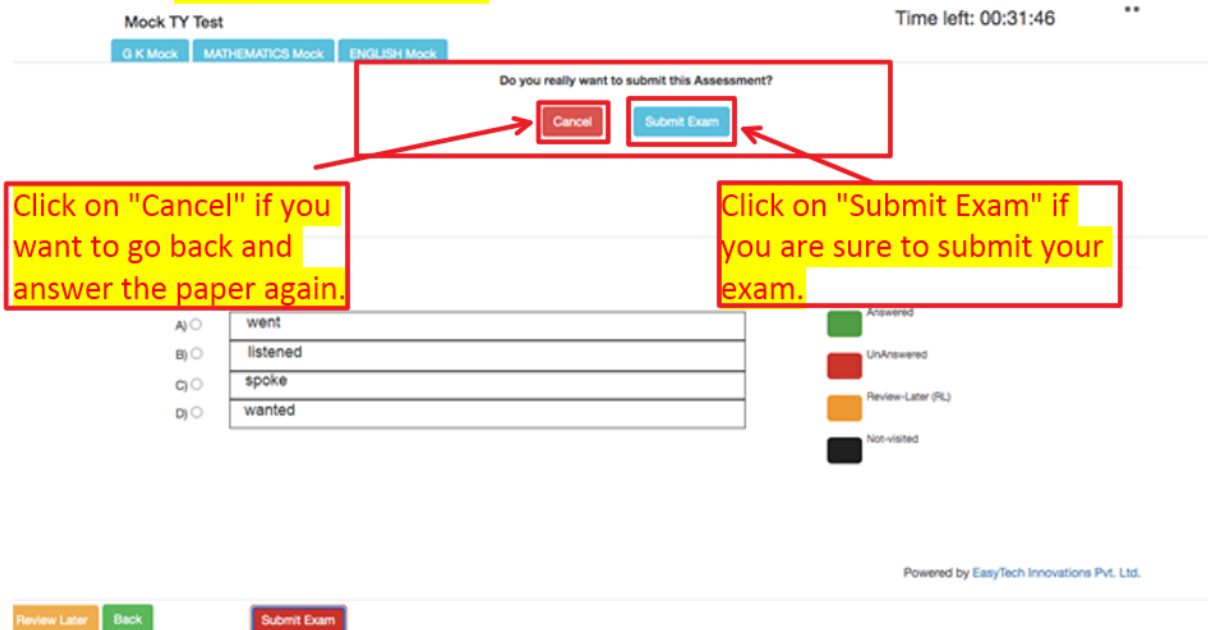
Mock TY Test

Time left: 00:31:46

G K Mock MATHEMATICS Mock ENGLISH Mock

Do you really want to submit this Assessment?

Cancel Submit Exam

Click on "Cancel" if you want to go back and answer the paper again.

Click on "Submit Exam" if you are sure to submit your exam.

A) went
B) listened
C) spoke
D) wanted

Answered

UnAnswered

Review-Later (RL)

Not-visited

Powered by EasyTech Innovations Pvt. Ltd.

Review Later Back Submit Exam